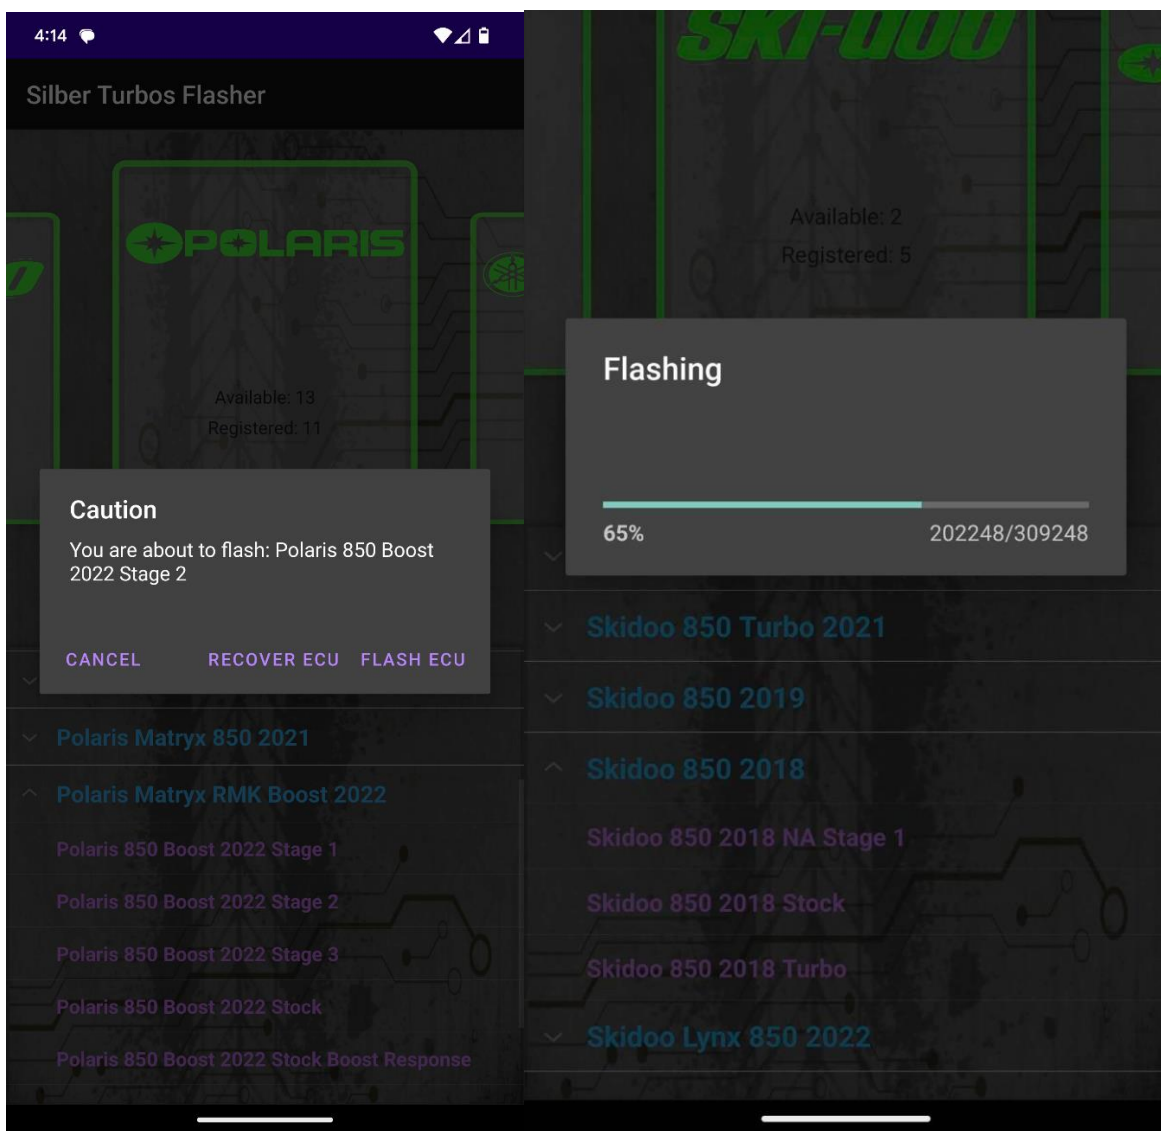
4:14

Silber Turbos Flasher

POLARIS

Available: 13
Registered: 11

Caution
You are about to flash: Polaris 850 Boost 2022 Stage 2

CANCEL RECOVER ECU FLASH ECU

Polaris Matryx 850 2021
Polaris Matryx RMK Boost 2022
Polaris 850 Boost 2022 Stage 1
Polaris 850 Boost 2022 Stage 2
Polaris 850 Boost 2022 Stage 3
Polaris 850 Boost 2022 Stock
Polaris 850 Boost 2022 Stock Boost Response

SKI-DOO

Available: 2
Registered: 5

Flashing

65%
202248/309248

Skidoo 850 Turbo 2021
Skidoo 850 2019
Skidoo 850 2018
Skidoo 850 2018 NA Stage 1
Skidoo 850 2018 Stock
Skidoo 850 2018 Turbo
Skidoo Lynx 850 2022